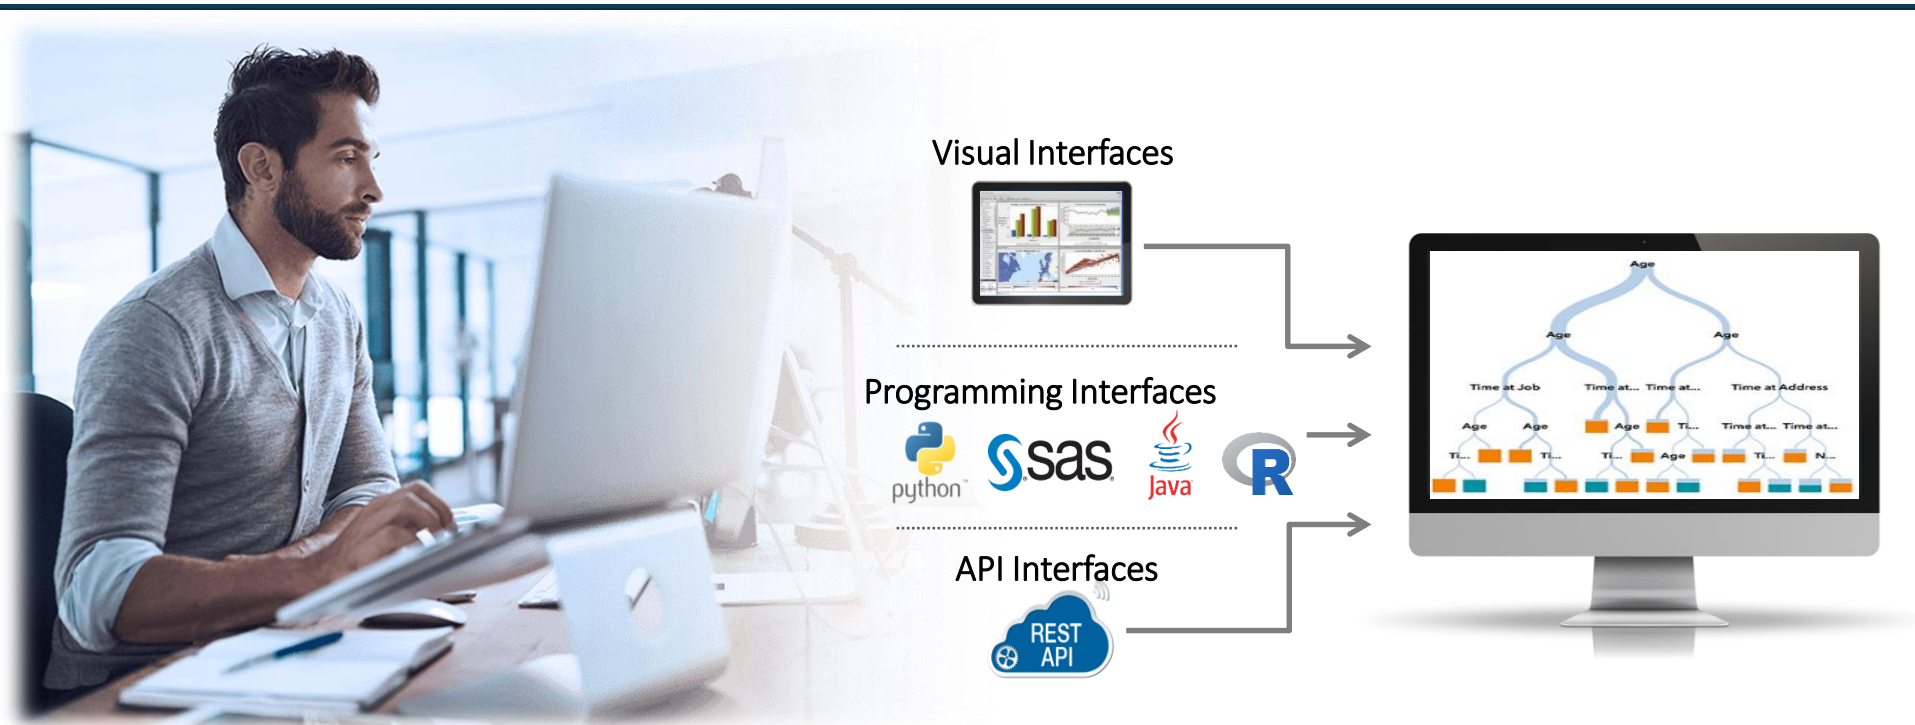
Visual Interfaces

Programming Interfaces

python™ sas Java R

API Interfaces

REST API

Age

Age Age

Time at Job Time at... Time at... Time at Address

Age Age Age Ti... Time at... Time at...

Ti... Ti... Ti... Age Ti... N...